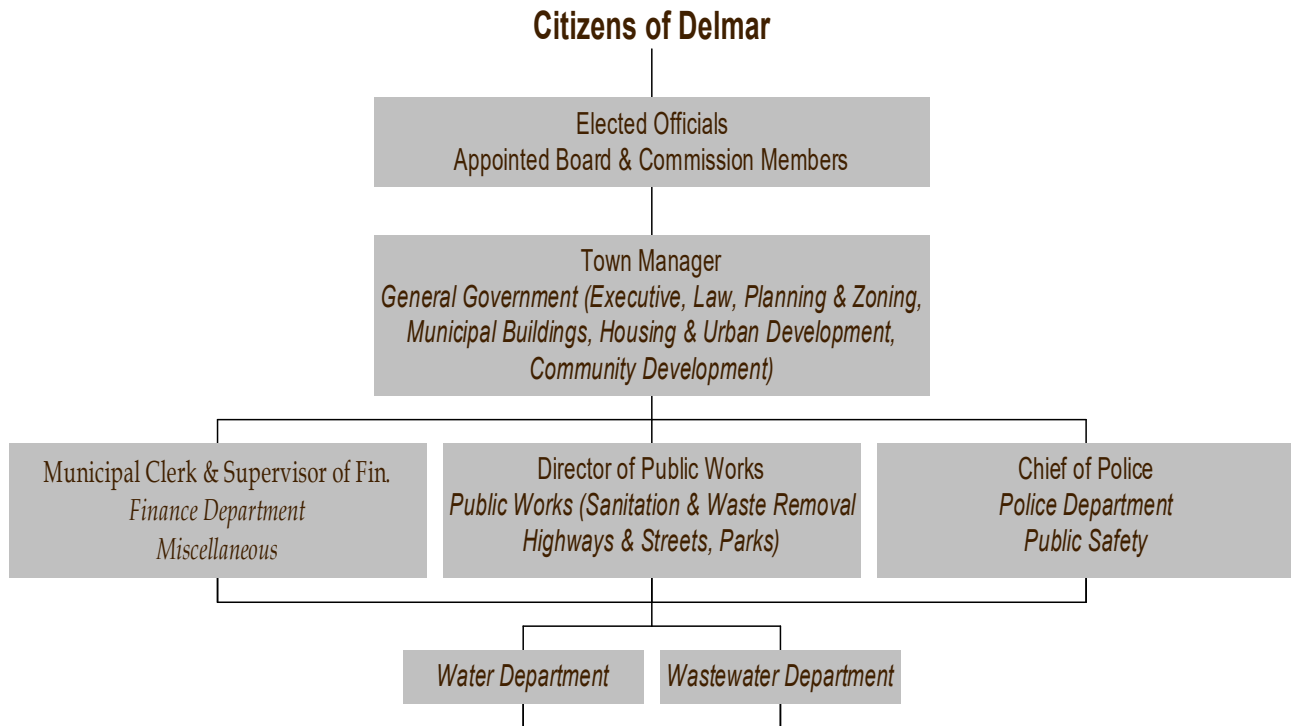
Citizens of Delmar

Elected Officials
Appointed Board & Commission Members

Town Manager
General Government (Executive, Law, Planning & Zoning, Municipal Buildings, Housing & Urban Development, Community Development)

Municipal Clerk & Supervisor of Fin.
Finance Department
Miscellaneous

Director of Public Works
Public Works (Sanitation & Waste Removal Highways & Streets, Parks)

Chief of Police
Police Department
Public Safety

Water Department

Wastewater Department